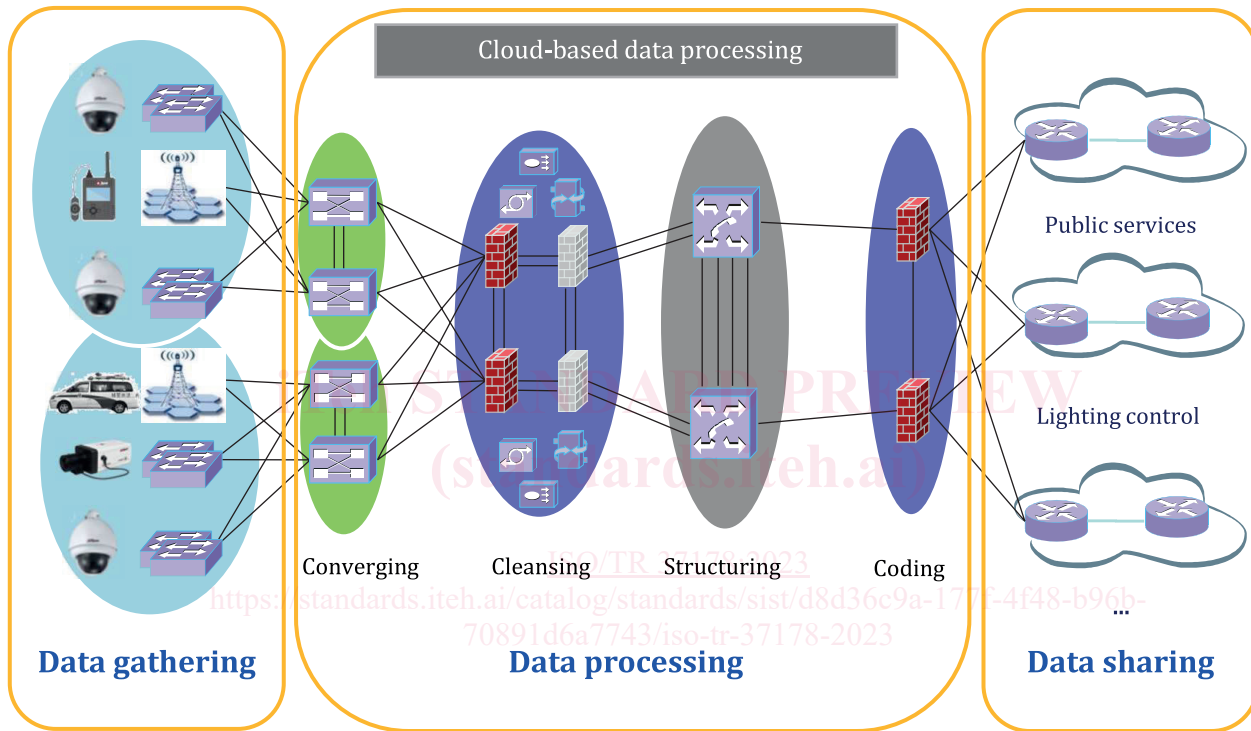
Cloud-based data processing

Public services

Lighting control

iTeh STANDARD PREVIEW
(standards.iteh.ai)

Converging

Cleansing

ISO/TR 37178:2023

Structuring

Coding

https://standards.iteh.ai/catalog/standards/sist/d8d36c9a-177f-4f48-b96b-70891d6a7743/iso-tr-37178-2023

...

Data gathering

Data processing

Data sharing